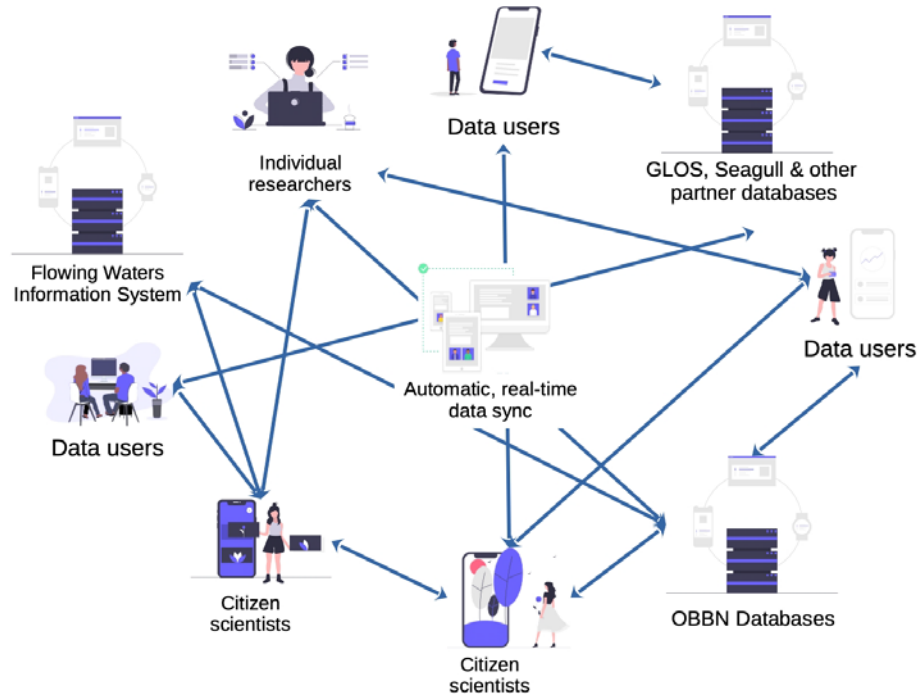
Data users

GLOS, Seagull & other partner databases

Individual researchers

Flowing Waters Information System

Automatic, real-time data sync

Data users

Data users

Citizen scientists

Citizen scientists

OBBN Databases